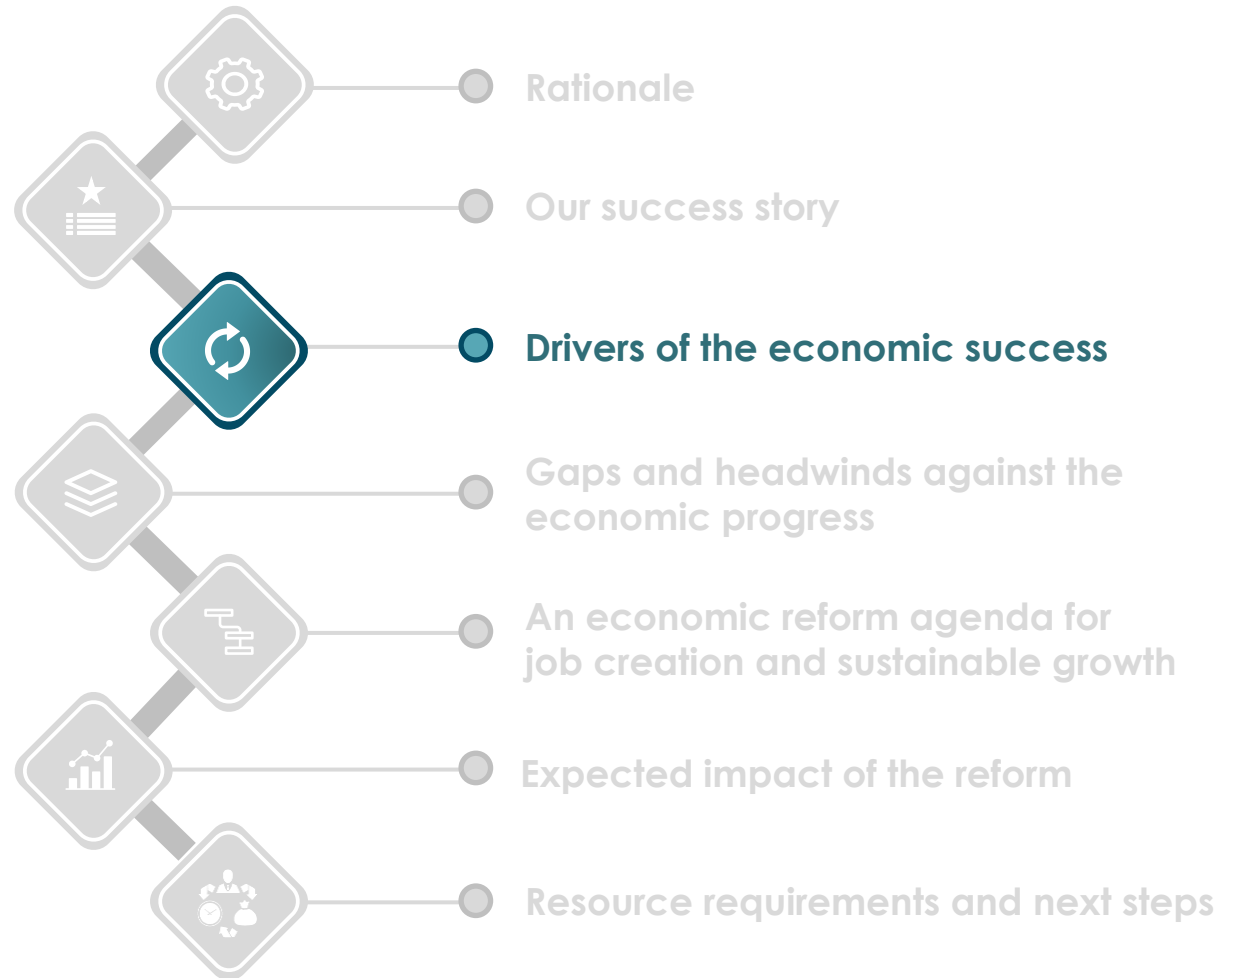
Rationale

Our success story

Drivers of the economic success

Gaps and headwinds against the economic progress

An economic reform agenda for job creation and sustainable growth

Expected impact of the reform

Resource requirements and next steps